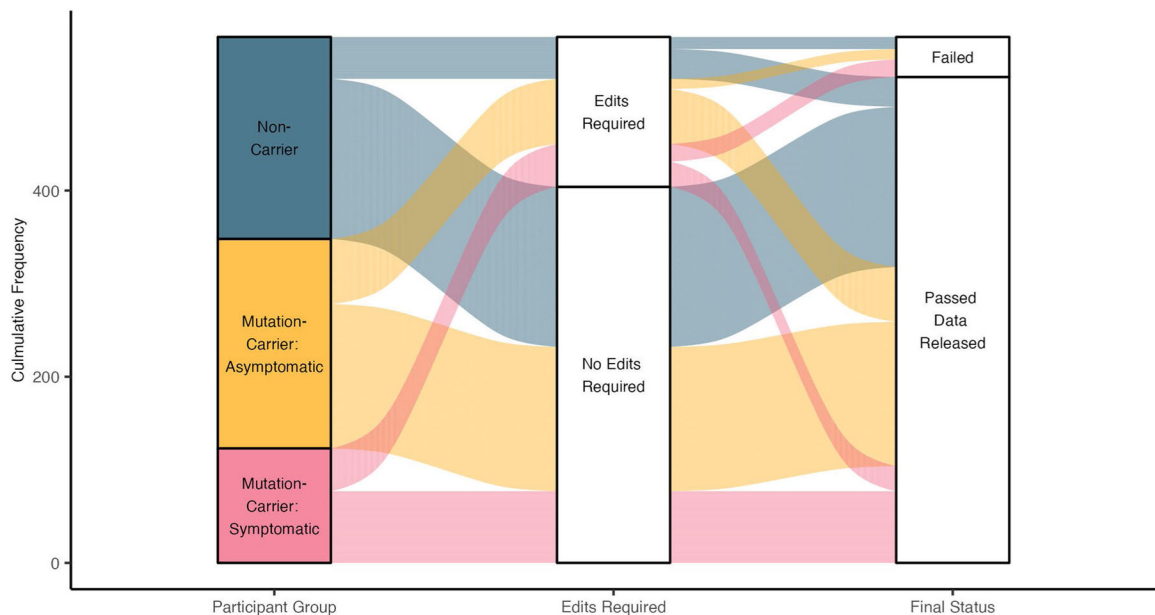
Culmulative Frequency

400

200

0

Non-Carrier

Mutation-Carrier: Asymptomatic

Mutation-Carrier: Symptomatic

Edits Required

No Edits Required

Failed

Passed Data Released

Participant Group

Edits Required

Final Status